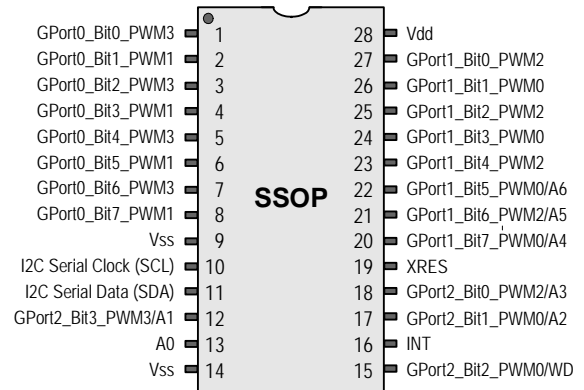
GPort0_Bit0_PWM3 1
GPort0_Bit1_PWM1 2
GPort0_Bit2_PWM3 3
GPort0_Bit3_PWM1 4
GPort0_Bit4_PWM3 5
GPort0_Bit5_PWM1 6
GPort0_Bit6_PWM3 7
GPort0_Bit7_PWM1 8
Vss 9
I2C Serial Clock (SCL) 10
I2C Serial Data (SDA) 11
GPort2_Bit3_PWM3/A1 12
A0 13
Vss 14

SSOP

28 Vdd
27 GPort1_Bit0_PWM2
26 GPort1_Bit1_PWM0
25 GPort1_Bit2_PWM2
24 GPort1_Bit3_PWM0
23 GPort1_Bit4_PWM2
22 GPort1_Bit5_PWM0/A6
21 GPort1_Bit6_PWM2/A5
20 GPort1_Bit7_PWM0/A4
19 XRES
18 GPort2_Bit0_PWM2/A3
17 GPort2_Bit1_PWM0/A2
16 INT
15 GPort2_Bit2_PWM0/WD